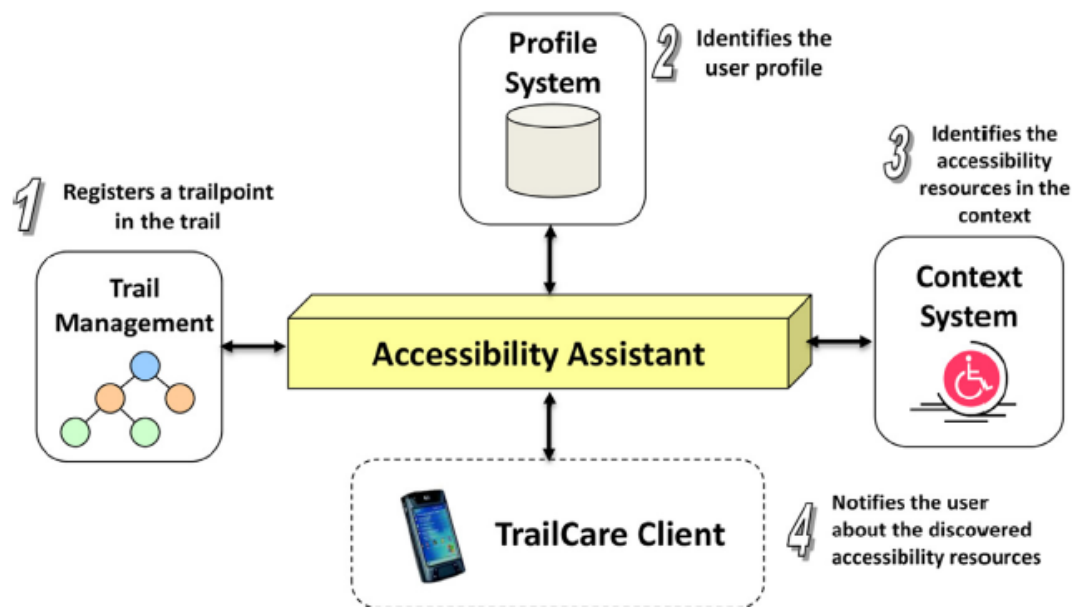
Profile System

2 Identifies the user profile

3 Identifies the accessibility resources in the context

1 Registers a trailpoint in the trail

Trail Management

Accessibility Assistant

Context System

TrailCare Client

4 Notifies the user about the discovered accessibility resources